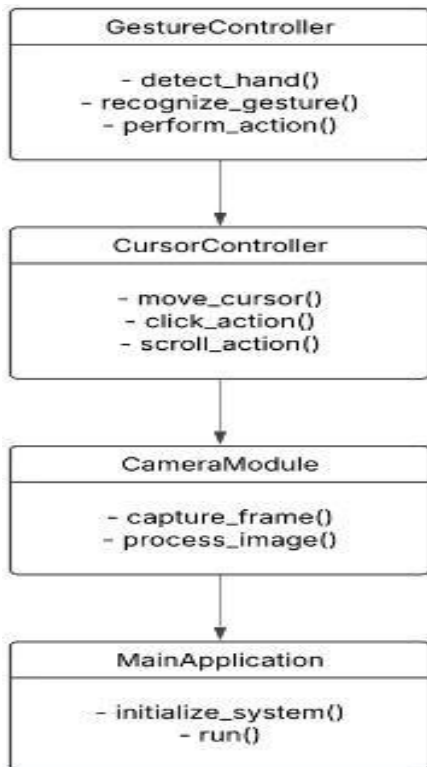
GestureController

- detect_hand()
- recognize_gesture()
- perform_action()

CursorController

- move_cursor()
- click_action()
- scroll_action()

CameraModule

- capture_frame()
- process_image()

MainApplication

- initialize_system()
- run()